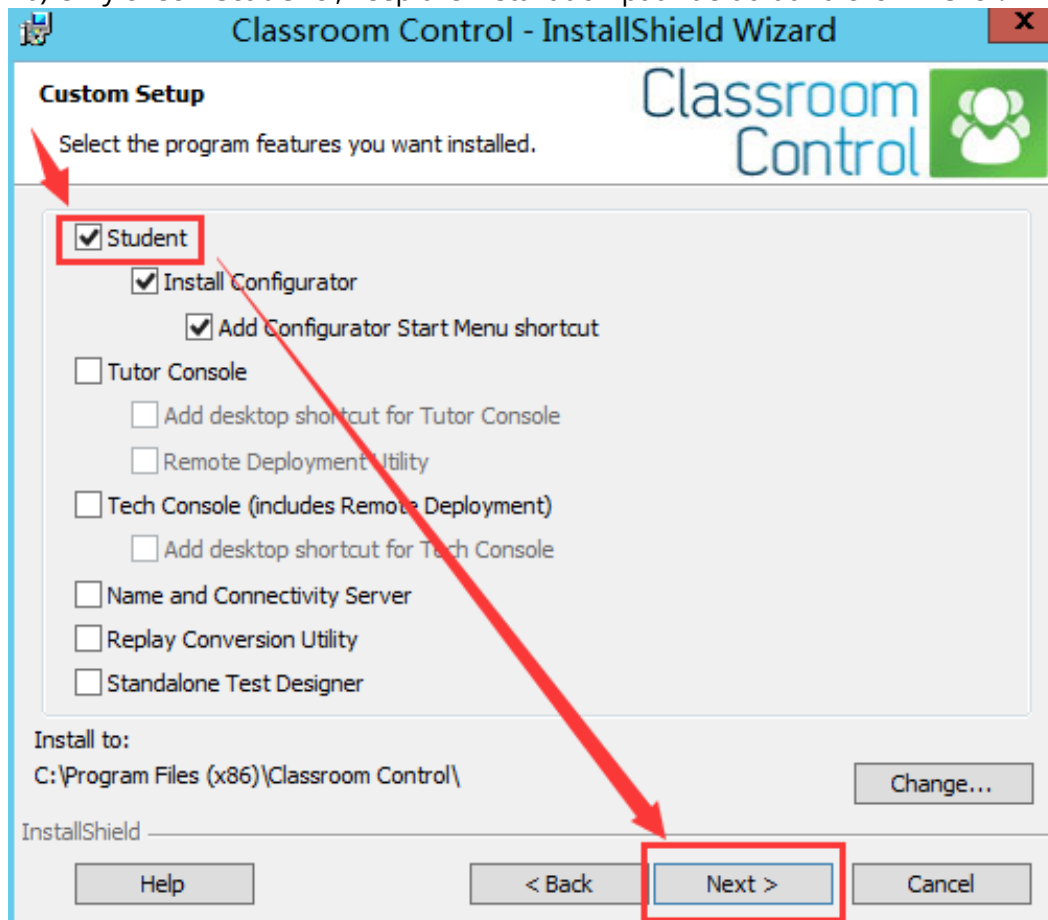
Classroom Control - InstallShield Wizard

Custom Setup

Select the program features you want installed.

Classroom Control

Student

Install Configurator

Add Configurator Start Menu shortcut

Tutor Console

Add desktop shortcut for Tutor Console

Remote Deployment Utility

Tech Console (includes Remote Deployment)

Add desktop shortcut for Tech Console

Name and Connectivity Server

Replay Conversion Utility

Standalone Test Designer

Install to:

C:\Program Files (x86)\Classroom Control\

Change...

InstallShield

Help

< Back

Next >

Cancel